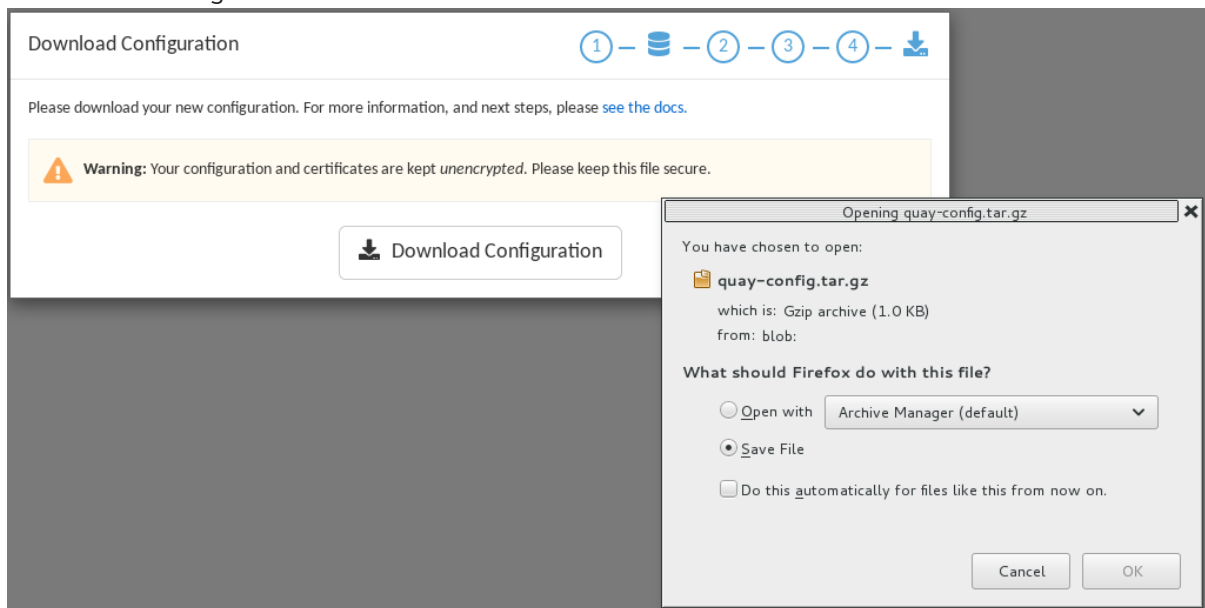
Download Configuration

1 — — 2 — 3 — 4 —

Please download your new configuration. For more information, and next steps, please see the docs.

Warning: Your configuration and certificates are kept *unencrypted*. Please keep this file secure.

Download Configuration

Opening quay-config.tar.gz

You have chosen to open:

quay-config.tar.gz

which is: Gzip archive (1.0 KB)

from: blob:

What should Firefox do with this file?

Open with Archive Manager (default)

Save File

Do this automatically for files like this from now on.

Cancel OK